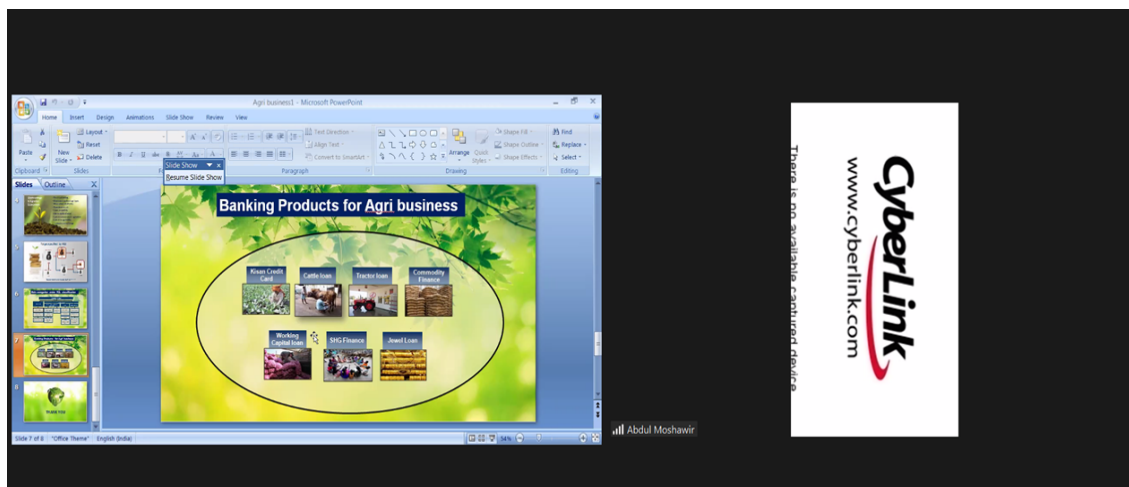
Agri business1 - Microsoft PowerPoint

Home Insert Design Animations Slide Show Review View

Paste New Slide Layout Reset Delete

Clipboard Slides

Slide Show
Resume Slide Show

Text Direction Align Text Convert to SmartArt

Paragraph

Arrange Quick Styles Shape Fill Shape Outline Shape Effects

Drawing

Find Replace Select

Editing

Slides Outline

4 5 6 7 8

Banking Products for Agri business

Kisan Credit Card
Cattle loan
Tractor loan
Commodity Finance
Working Capital loan
SHG Finance
Jewel Loan

Slide 7 of 8 "Office Theme" English (India) 54%

Abdul Moshawir

CyberLink
www.cyberlink.com

There is no available captured device